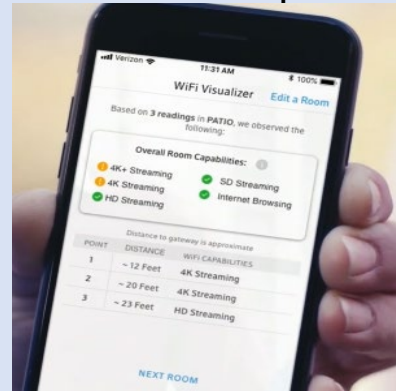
Verizon 11:31 AM 100%

WiFi Visualizer Edit a Room

Based on 3 readings in PATIO, we observed the following:

Overall Room Capabilities:

4K+ Streaming
4K Streaming
HD Streaming
SD Streaming
Internet Browsing

Distance to gateway is approximate

| POINT | DISTANCE | WIFI CAPABILITIES |
|---|---|---|
| 1 | ~ 12 Feet | 4K Streaming |
| 2 | ~ 20 Feet | 4K Streaming |
| 3 | ~ 23 Feet | HD Streaming |

NEXT ROOM